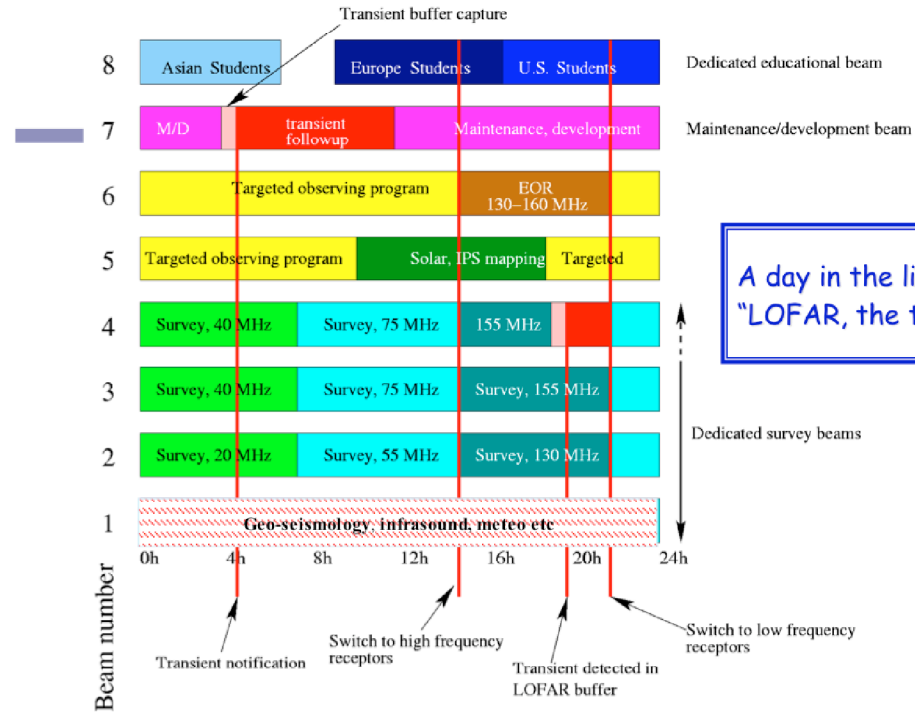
Transient buffer capture

8 Asian Students | Europe Students | U.S. Students — Dedicated educational beam

7 M/D | transient followup | Maintenance, development — Maintenance/development beam

6 Targeted observing program | EOR 130–160 MHz

5 Targeted observing program | Solar, IPS mapping | Targeted

4 Survey, 40 MHz | Survey, 75 MHz | 155 MHz

3 Survey, 40 MHz | Survey, 75 MHz | Survey, 155 MHz

2 Survey, 20 MHz | Survey, 55 MHz | Survey, 130 MHz — Dedicated survey beams

1 Geo-seismology, infrasound, meteo etc

0h 4h 8h 12h 16h 20h 24h

Beam number

A day in the li
"LOFAR, the t

Transient notification

Switch to high frequency receptors

Transient detected in LOFAR buffer

Switch to low frequency receptors